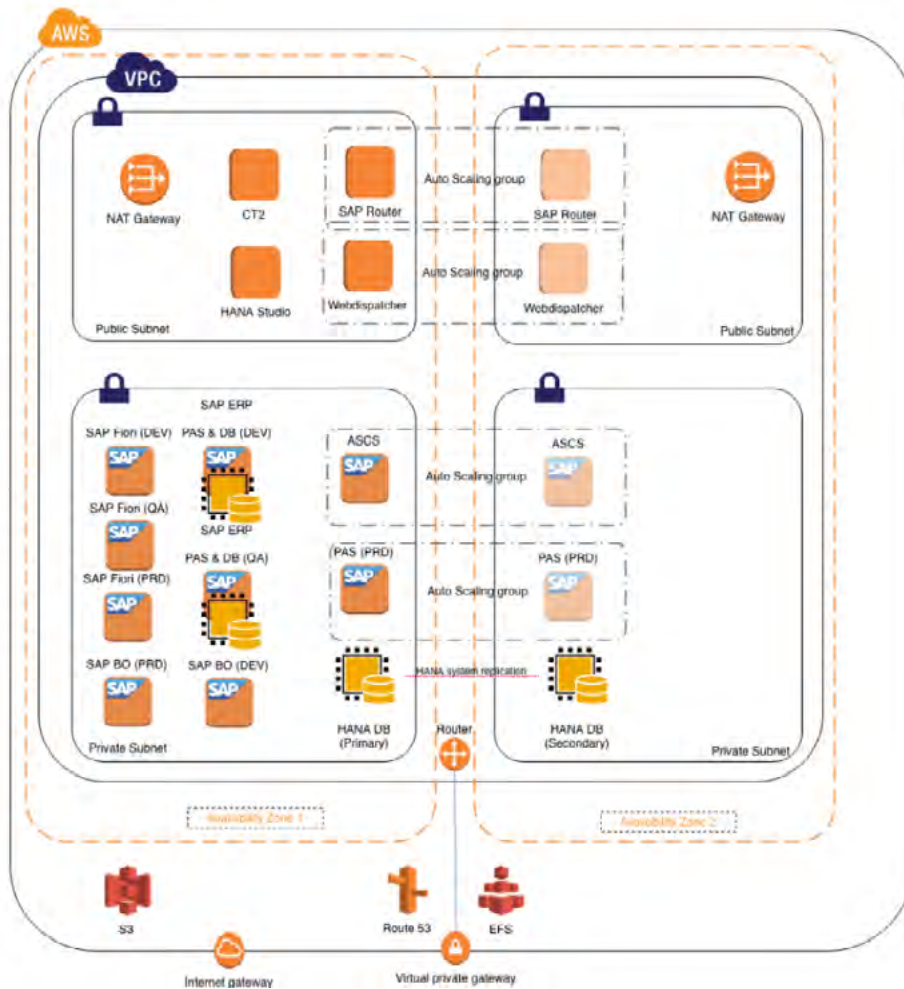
AWS

VPC

NAT Gateway

CT2

SAP Router

Auto Scaling group

SAP Router

NAT Gateway

HANA Studio

Webdispatcher

Auto Scaling group

Webdispatcher

Public Subnet

Public Subnet

SAP ERP

SAP Fiori (DEV)

SAP

PAS & DB (DEV)

SAP

ASCS

SAP

Auto Scaling group

ASCS

SAP

SAP Fiori (QA)

SAP

SAP ERP

PAS & DB (QA)

SAP

SAP Fiori (PRD)

SAP

PAS (PRD)

SAP

Auto Scaling group

PAS (PRD)

SAP

SAP BO (PRD)

SAP

SAP BO (DEV)

SAP

HANA system replication

Private Subnet

HANA DB (Primary)

Router

HANA DB (Secondary)

Private Subnet

Availability Zone 1

Availability Zone 2

S3

Route 53

EFS

Internet gateway

Virtual private gateway